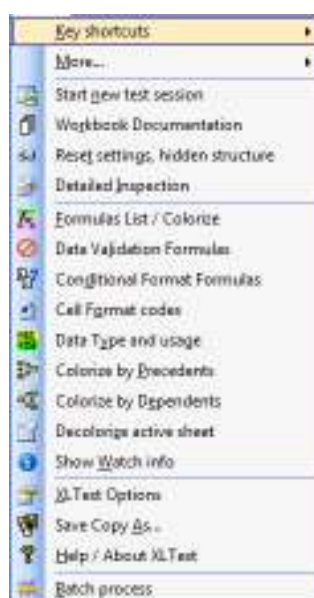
Key shortcuts
More...
Start new test session
Workbook Documentation
Reset settings, hidden structure
Detailed Inspection
Formulas List / Colorize
Data Validation Formulas
Conditional Format Formulas
Cell Format codes
Data Type and usage
Colorize by Precedents
Colorize by Dependents
Decolorize active sheet
Show Watch info
XLTest Options
Save Copy As...
Help / About XLTest
Batch process